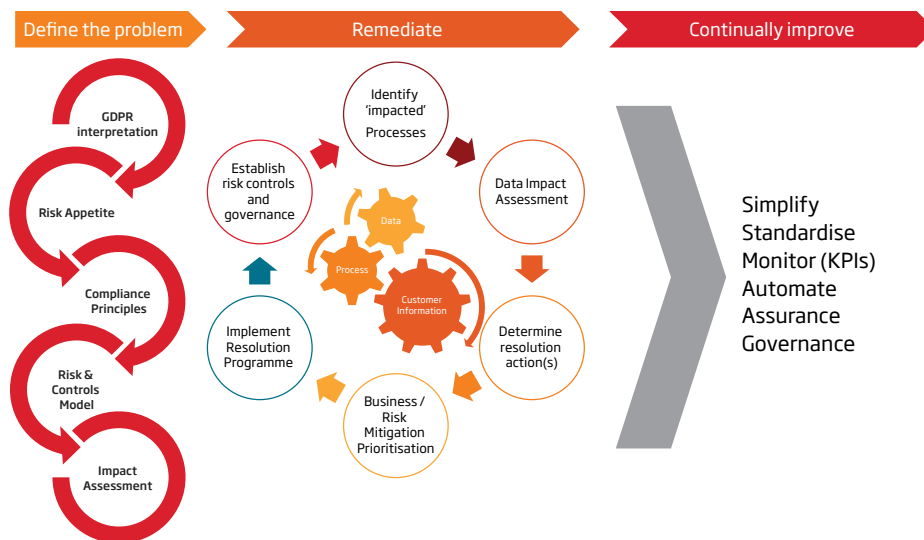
Define the problem

Remediate

Continually improve

GDPR interpretation

Risk Appetite

Compliance Principles

Risk & Controls Model

Impact Assessment

Identify 'impacted' Processes

Data Impact Assessment

Determine resolution action(s)

Business / Risk Mitigation Prioritisation

Implement Resolution Programme

Establish risk controls and governance

Data

Process

Customer Information

Simplify
Standardise
Monitor (KPIs)
Automate
Assurance
Governance